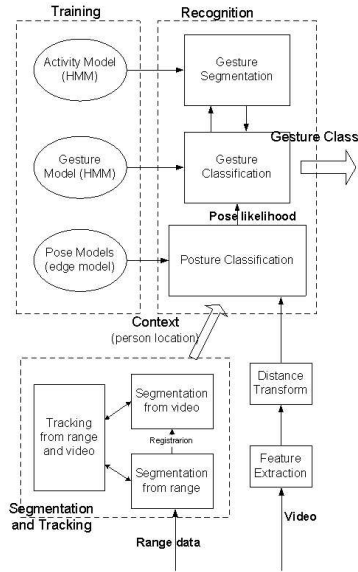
Training

Activity Model (HMM)

Gesture Model (HMM)

Pose Models (edge model)

Recognition

Gesture Segmentation

Gesture Classification

Gesture Class

Pose likelihood

Posture Classification

Context (person location)

Tracking from range and video

Segmentation from video

Registrarion

Segmentation from range

Segmentation and Tracking

Range data

Distance Transform

Feature Extraction

Video